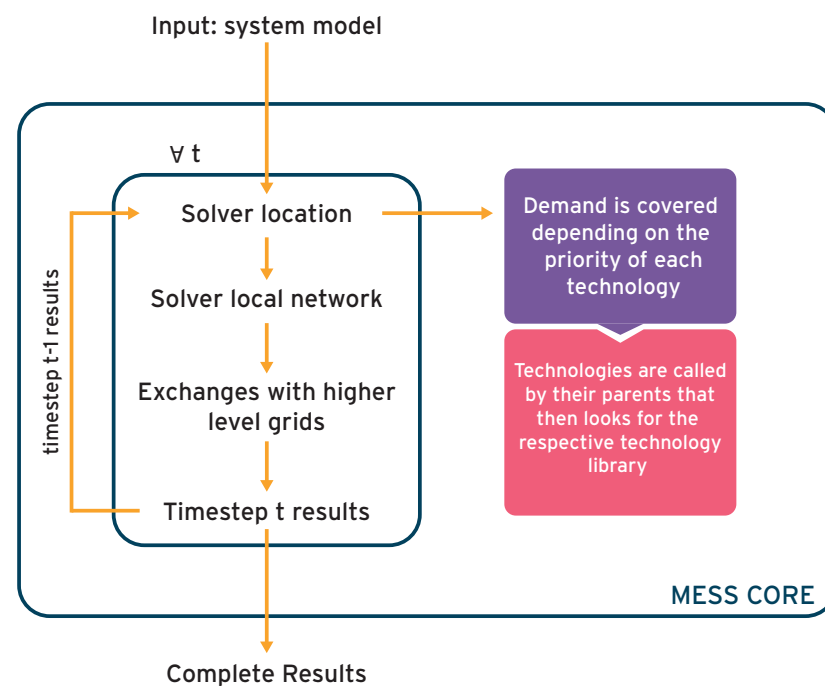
Input: system model

$\forall$ t

Solver location

Solver local network

Exchanges with higher level grids

Timestep t results

timestep t-1 results

Demand is covered depending on the priority of each technology

Technologies are called by their parents that then looks for the respective technology library

MESS CORE

Complete Results